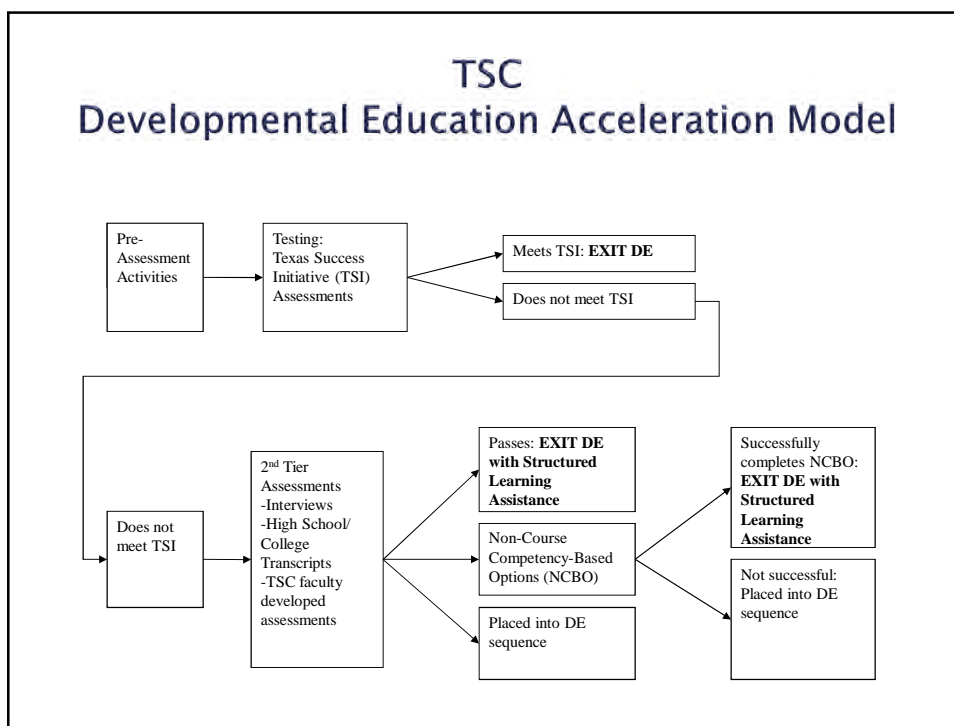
TSC
Developmental Education Acceleration Model

Pre-Assessment Activities

Testing: Texas Success Initiative (TSI) Assessments

Meets TSI: **EXIT DE**

Does not meet TSI

Does not meet TSI

2$^{nd}$ Tier Assessments
-Interviews
-High School/ College Transcripts
-TSC faculty developed assessments

Passes: **EXIT DE with Structured Learning Assistance**

Non-Course Competency-Based Options (NCBO)

Placed into DE sequence

Successfully completes NCBO: **EXIT DE with Structured Learning Assistance**

Not successful: Placed into DE sequence